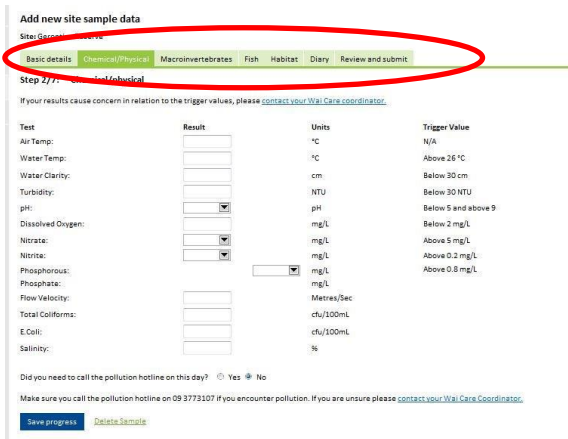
Add new site sample data

Site: Geront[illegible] Reserve

Basic details | Chemical/Physical | Macroinvertebrates | Fish | Habitat | Diary | Review and submit

Step 2/7: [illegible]ical/physical

If your results cause concern in relation to the trigger values, please contact your Wai Care coordinator.

| Test | Result | Units | Trigger Value |
|---|---|---|---|
| Air Temp: | | °C | N/A |
| Water Temp: | | °C | Above 26 °C |
| Water Clarity: | | cm | Below 30 cm |
| Turbidity: | | NTU | Below 30 NTU |
| pH: | | pH | Below 5 and above 9 |
| Dissolved Oxygen: | | mg/L | Below 2 mg/L |
| Nitrate: | | mg/L | Above 5 mg/L |
| Nitrite: | | mg/L | Above 0.2 mg/L |
| Phosphorous: | | mg/L | Above 0.8 mg/L |
| Phosphate: | | mg/L | |
| Flow Velocity: | | Metres/Sec | |
| Total Coliforms: | | cfu/100mL | |
| E.Coli: | | cfu/100mL | |
| Salinity: | | % | |

Did you need to call the pollution hotline on this day? Yes No

Make sure you call the pollution hotline on 09 3773107 if you encounter pollution. If you are unsure please contact your Wai Care Coordinator.

Save progress Delete Sample